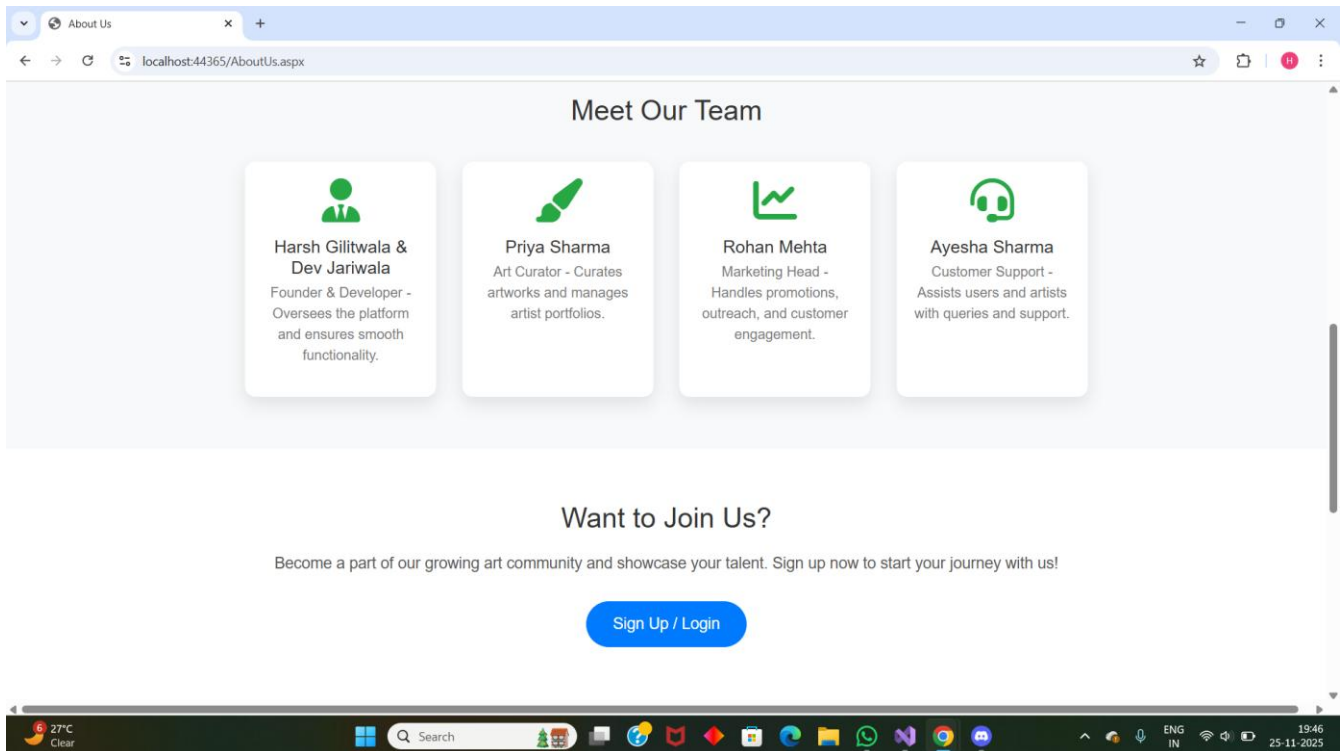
About Us
localhost:44365/AboutUs.aspx
H

Meet Our Team

Harsh Gilitwala & Dev Jariwala
Founder & Developer - Oversees the platform and ensures smooth functionality.

Priya Sharma
Art Curator - Curates artworks and manages artist portfolios.

Rohan Mehta
Marketing Head - Handles promotions, outreach, and customer engagement.

Ayesha Sharma
Customer Support - Assists users and artists with queries and support.

Want to Join Us?

Become a part of our growing art community and showcase your talent. Sign up now to start your journey with us!

Sign Up / Login

6 27°C
Clear
Search
ENG
IN
19:46
25-11-2025